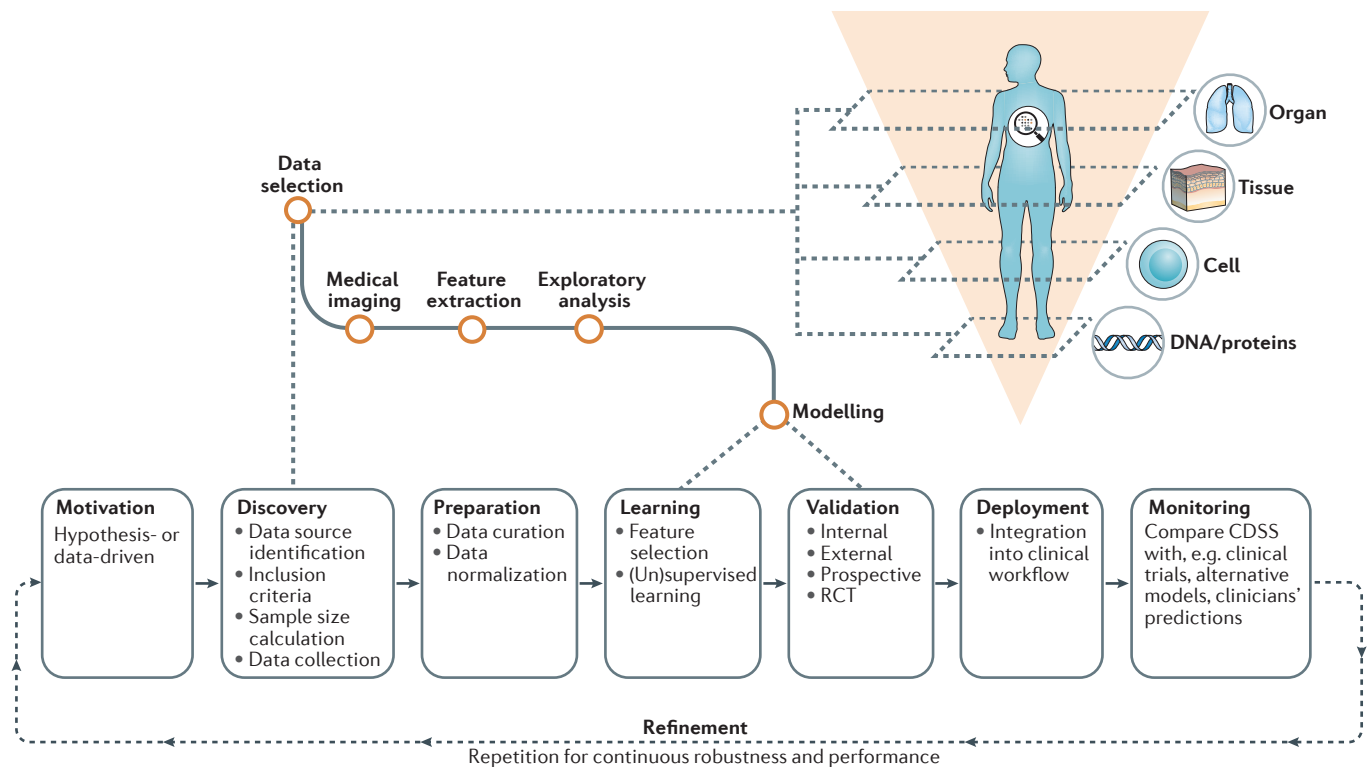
Organ

Tissue

Cell

DNA/proteins

Data selection

Medical imaging

Feature extraction

Exploratory analysis

Modelling

Motivation
Hypothesis- or data-driven

Discovery
• Data source identification
• Inclusion criteria
• Sample size calculation
• Data collection

Preparation
• Data curation
• Data normalization

Learning
• Feature selection
• (Un)supervised learning

Validation
• Internal
• External
• Prospective
• RCT

Deployment
• Integration into clinical workflow

Monitoring
Compare CDSS with, e.g. clinical trials, alternative models, clinicians' predictions

Refinement
Repetition for continuous robustness and performance